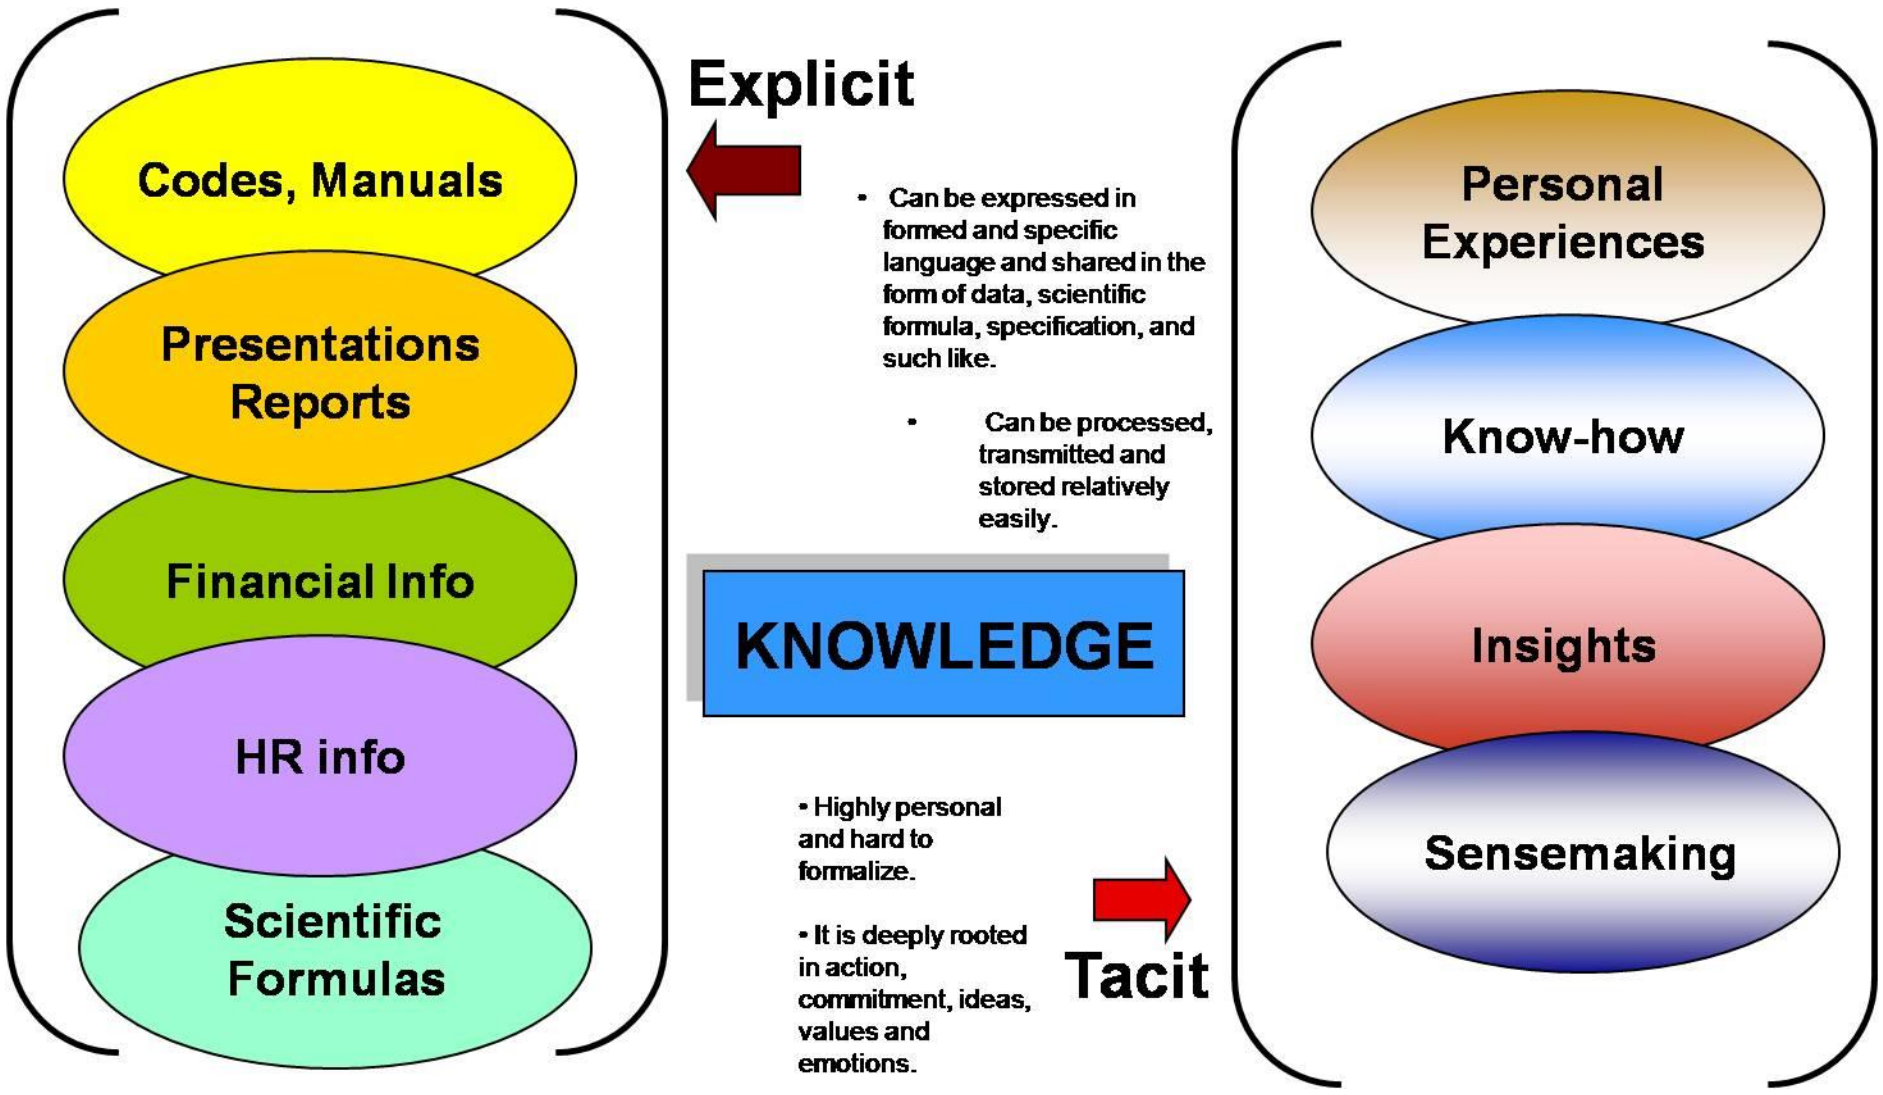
Codes, Manuals

Presentations Reports

Financial Info

HR info

Scientific Formulas

Explicit

• Can be expressed in formed and specific language and shared in the form of data, scientific formula, specification, and such like.

• Can be processed, transmitted and stored relatively easily.

KNOWLEDGE

• Highly personal and hard to formalize.

• It is deeply rooted in action, commitment, ideas, values and emotions.

Tacit

Personal Experiences

Know-how

Insights

Sensemaking